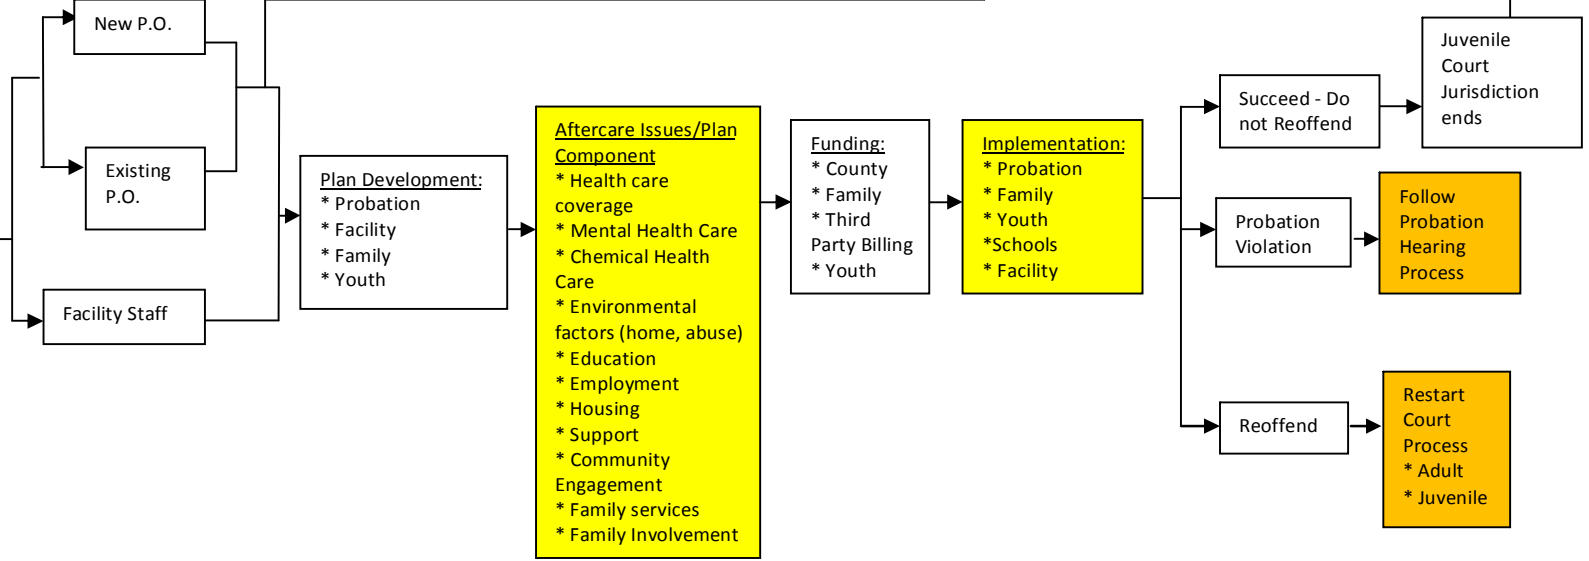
New P.O.

Existing P.O.

Facility Staff

Plan Development:
* Probation
* Facility
* Family
* Youth

Aftercare Issues/Plan Component
* Health care coverage
* Mental Health Care
* Chemical Health Care
* Environmental factors (home, abuse)
* Education
* Employment
* Housing
* Support
* Community Engagement
* Family services
* Family Involvement

Funding:
* County
* Family
* Third Party Billing
* Youth

Implementation:
* Probation
* Family
* Youth
*Schools
* Facility

Succeed - Do not Reoffend

Juvenile Court Jurisdiction ends

Probation Violation

Follow Probation Hearing Process

Reoffend

Restart Court Process
* Adult
* Juvenile